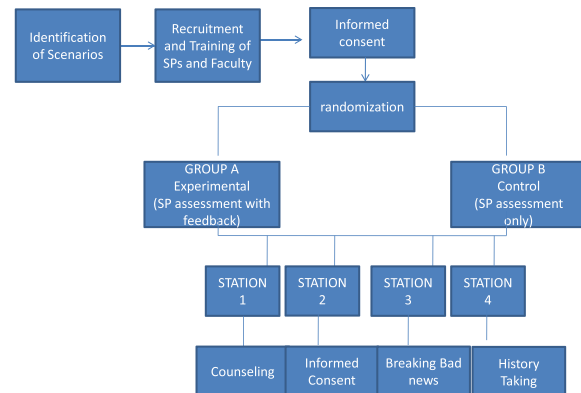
Identification of Scenarios

Recruitment and Training of SPs and Faculty

Informed consent

randomization

GROUP A
Experimental
(SP assessment with feedback)

GROUP B
Control
(SP assessment only)

STATION 1

STATION 2

STATION 3

STATION 4

Counseling

Informed Consent

Breaking Bad news

History Taking